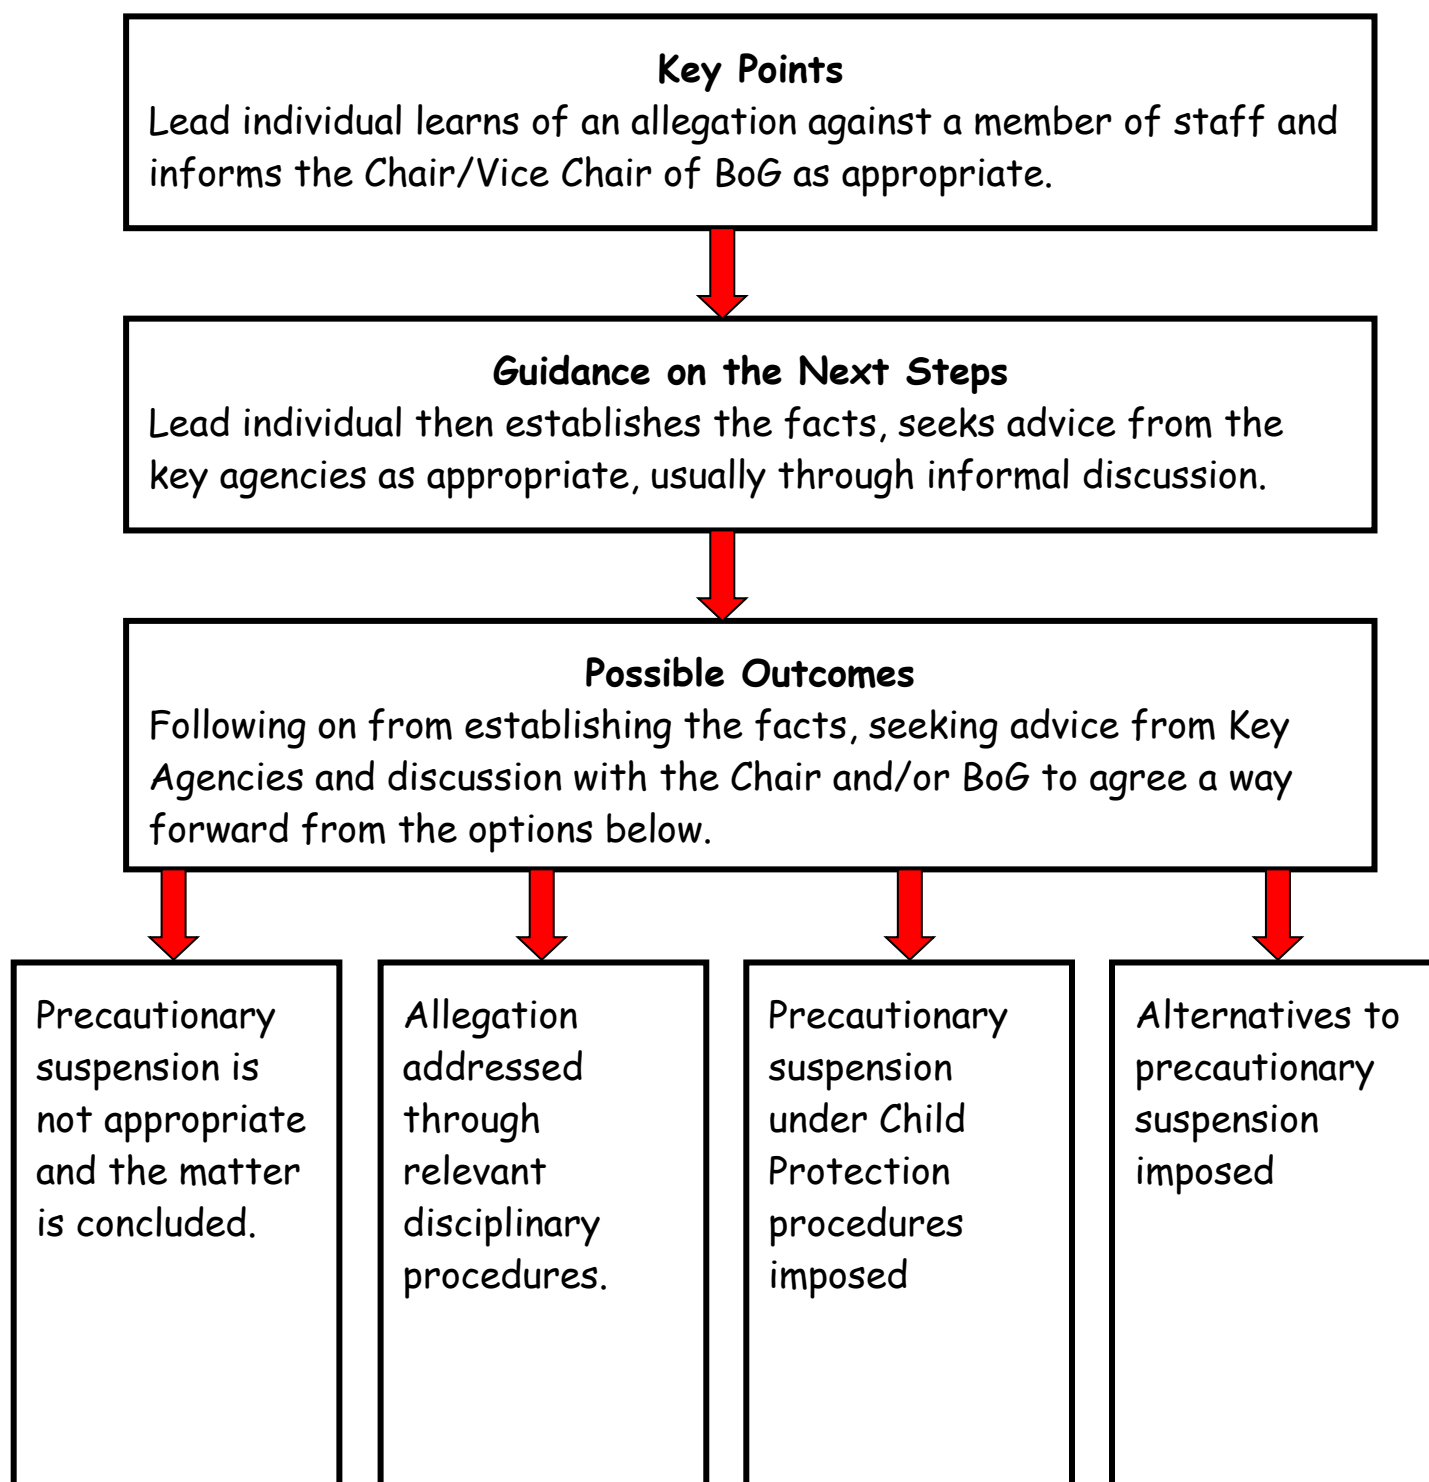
Key Points
Lead individual learns of an allegation against a member of staff and informs the Chair/Vice Chair of BoG as appropriate.

Guidance on the Next Steps
Lead individual then establishes the facts, seeks advice from the key agencies as appropriate, usually through informal discussion.

Possible Outcomes
Following on from establishing the facts, seeking advice from Key Agencies and discussion with the Chair and/or BoG to agree a way forward from the options below.

Precautionary suspension is not appropriate and the matter is concluded.

Allegation addressed through relevant disciplinary procedures.

Precautionary suspension under Child Protection procedures imposed

Alternatives to precautionary suspension imposed